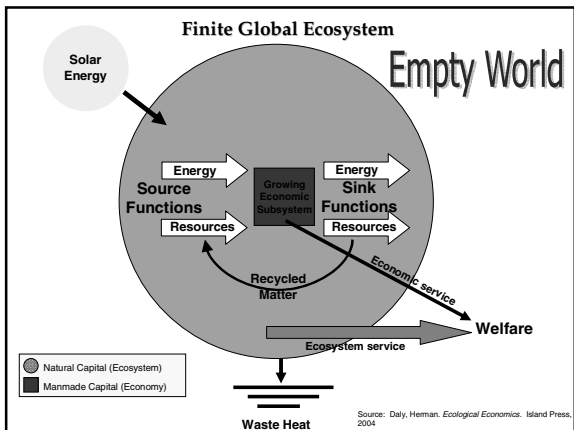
Finite Global Ecosystem

Solar Energy

Empty World

Energy

Source Functions

Resources

Growing Economic Subsystem

Energy

Sink Functions

Resources

Recycled Matter

Economic service

Welfare

Ecosystem service

Natural Capital (Ecosystem)

Manmade Capital (Economy)

Waste Heat

Source: Daly, Herman. *Ecological Economics*. Island Press, 2004